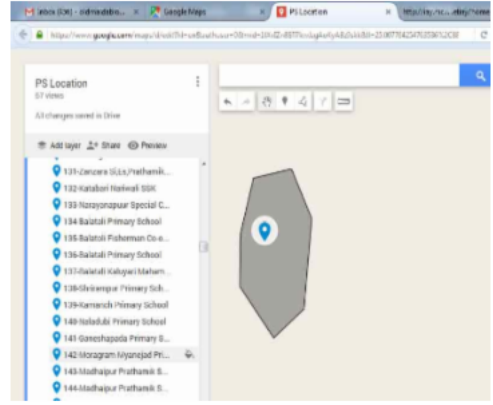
Inbox (106) - sidmadebo... × Google Maps × PS Location × http://ny.nic.../home

https://www.google.com/maps/d/edit?hl=en&authuser=0&mid=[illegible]

PS Location
57 views
All changes saved in Drive

Add layer Share Preview

131-Zancera SLEs/Prathamik...
132-Katabori Natiwali SSK
133-Narayanpur Special C...
134-Balatali Primary School
135-Balatali Fisherman Co-o...
136-Balatali Primary School
137-Balatali Kalyani Mahem...
138-Shrirampur Primary Sch...
139-Kamanch Primary School
140-Naladubi Primary School
141-Ganeshapada Primary S...
142-Moragram Nyanejad Pri...
143-Madhaipur Prathamik S...
144-Madhaipur Prathamik S...